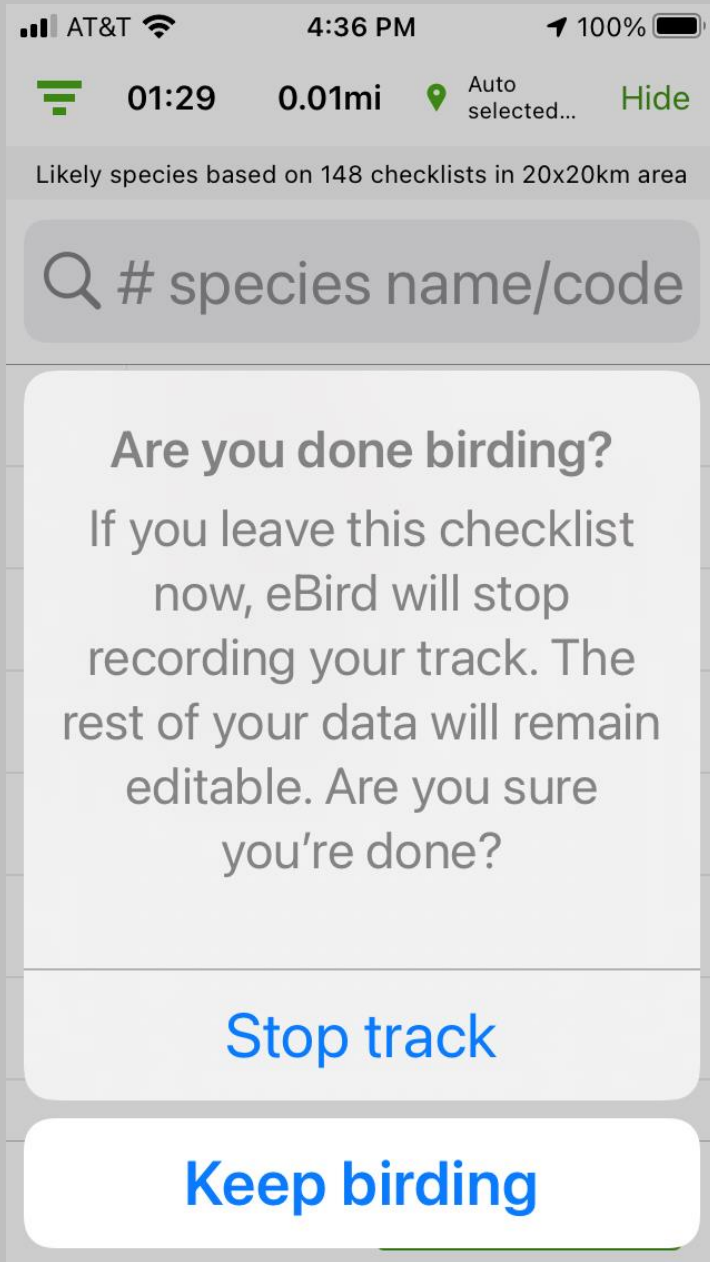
AT&T 4:36 PM 100%

01:29 0.01mi Auto selected... Hide

Likely species based on 148 checklists in 20x20km area

# species name/code

Are you done birding?

If you leave this checklist now, eBird will stop recording your track. The rest of your data will remain editable. Are you sure you're done?

Stop track

Keep birding